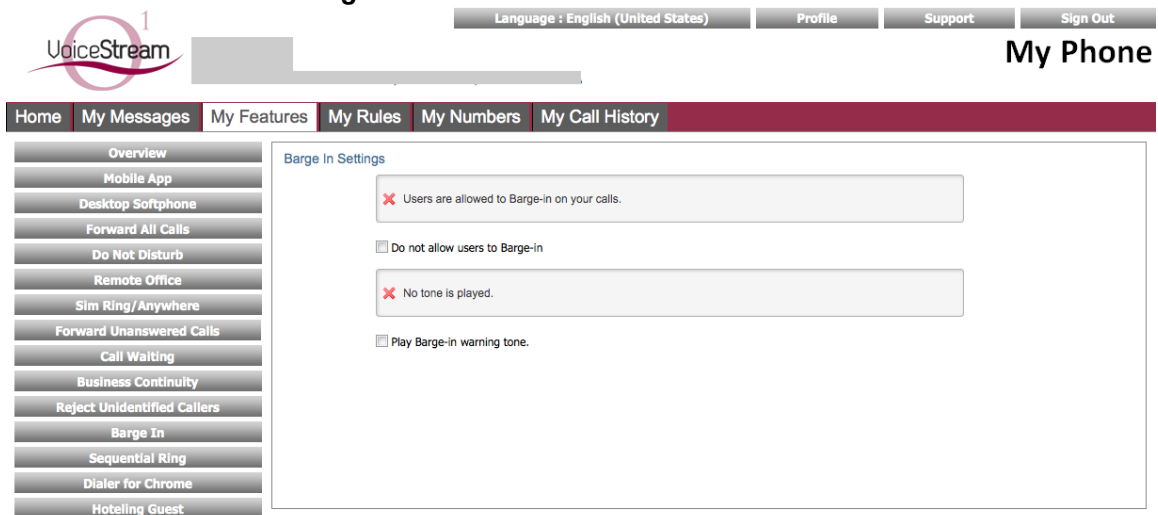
VoiceStream

Language : English (United States) | Profile | Support | Sign Out

My Phone

Home | My Messages | My Features | My Rules | My Numbers | My Call History

Overview
Mobile App
Desktop Softphone
Forward All Calls
Do Not Disturb
Remote Office
Sim Ring/Anywhere
Forward Unanswered Calls
Call Waiting
Business Continuity
Reject Unidentified Callers
Barge In
Sequential Ring
Dialer for Chrome
Hoteling Guest

Barge In Settings

Users are allowed to Barge-in on your calls.

Do not allow users to Barge-in

No tone is played.

Play Barge-in warning tone.